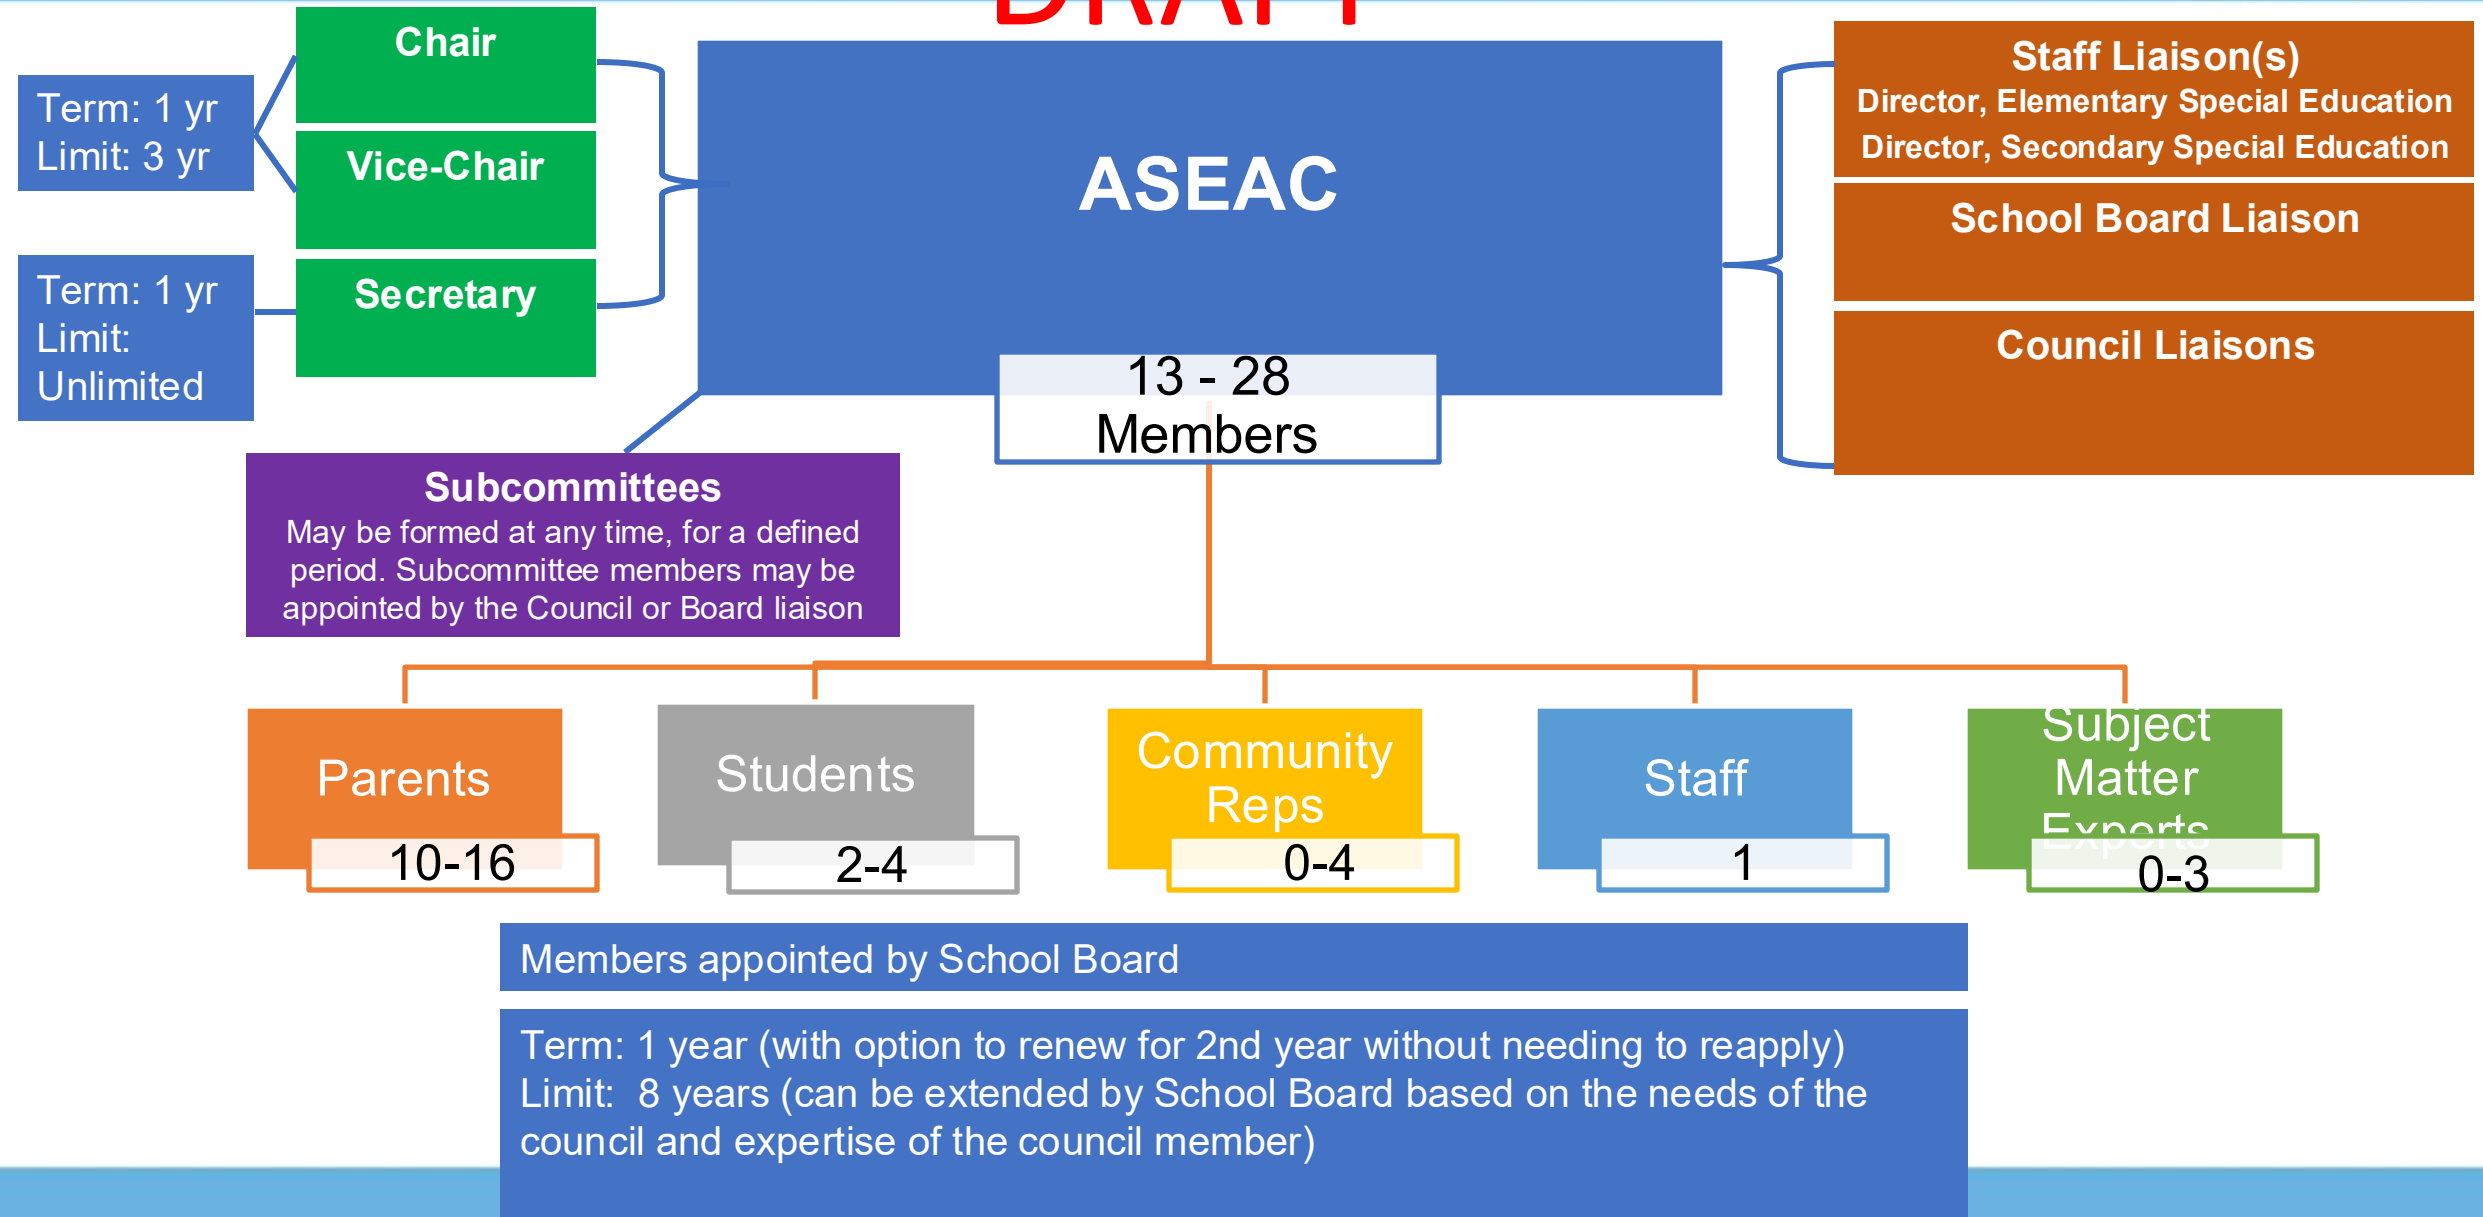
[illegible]

Term: 1 yr
Limit: 3 yr

Chair

Vice-Chair

Term: 1 yr
Limit: Unlimited

Secretary

ASEAC

13 - 28 Members

Staff Liaison(s)
Director, Elementary Special Education
Director, Secondary Special Education

School Board Liaison

Council Liaisons

Subcommittees
May be formed at any time, for a defined period. Subcommittee members may be appointed by the Council or Board liaison

Parents
10-16

Students
2-4

Community Reps
0-4

Staff
1

Subject Matter Experts
0-3

Members appointed by School Board

Term: 1 year (with option to renew for 2nd year without needing to reapply)
Limit: 8 years (can be extended by School Board based on the needs of the council and expertise of the council member)